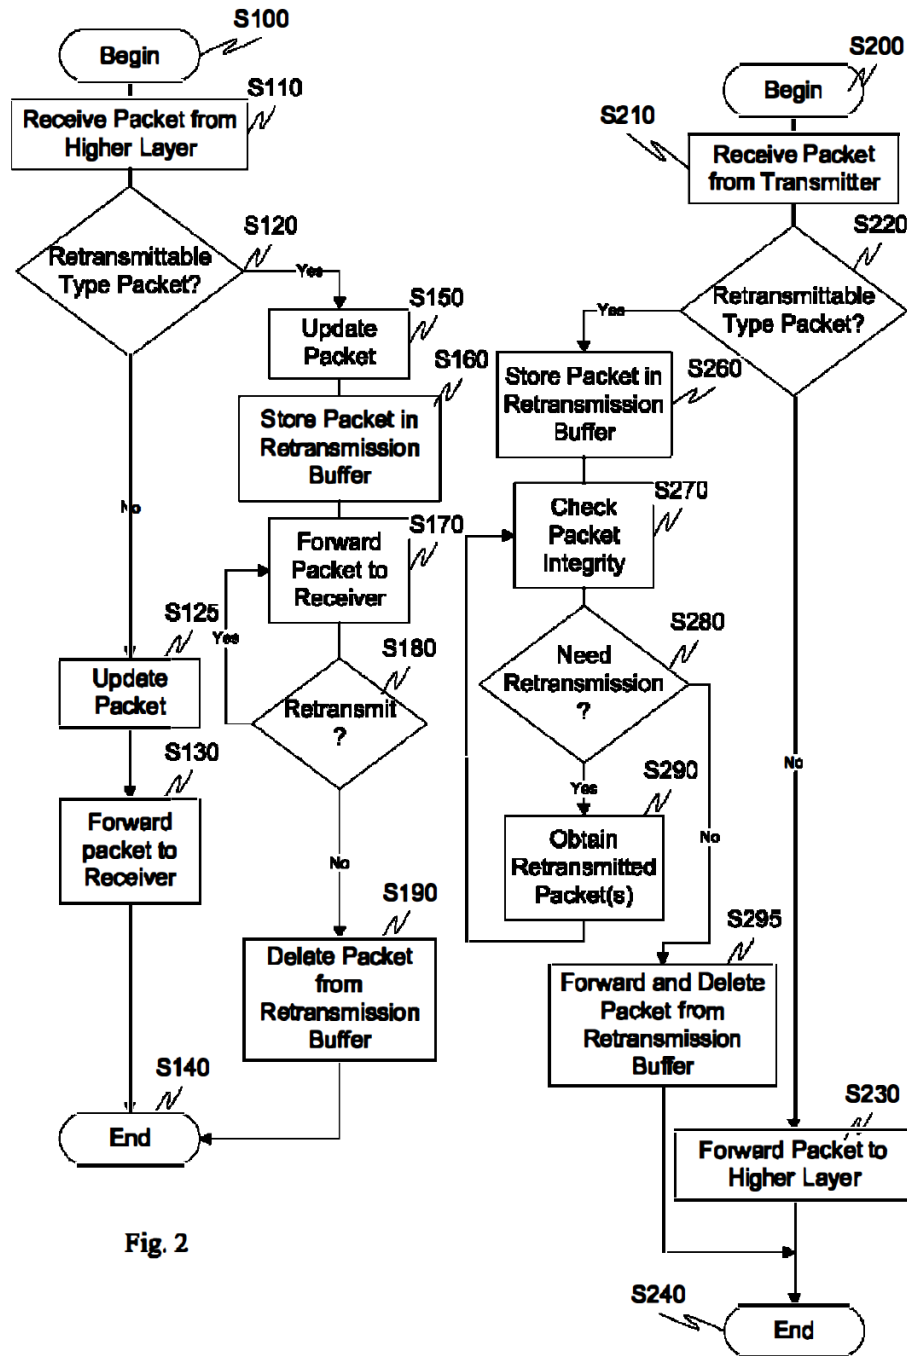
S100
Begin
S110
Receive Packet from Higher Layer
S120
Retransmittable Type Packet?
Yes
No
S150
Update Packet
S160
Store Packet in Retransmission Buffer
S170
Forward Packet to Receiver
S125
Update Packet
Yes
S180
Retransmit ?
S130
Forward packet to Receiver
No
S190
Delete Packet from Retransmission Buffer
S140
End
Fig. 2
S200
Begin
S210
Receive Packet from Transmitter
S220
Retransmittable Type Packet?
Yes
S260
Store Packet in Retransmission Buffer
S270
Check Packet Integrity
S280
Need Retransmission ?
Yes
S290
Obtain Retransmitted Packet(s)
No
No
S295
Forward and Delete Packet from Retransmission Buffer
S230
Forward Packet to Higher Layer
S240
End